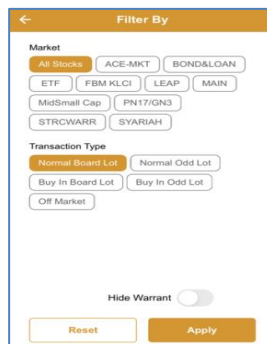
←
Filter By

Market
All Stocks
ACE-MKT
BOND&LOAN
ETF
FBM KLCI
LEAP
MAIN
MidSmall Cap
PN17/GN3
STRCWARR
SYARIAH

Transaction Type
Normal Board Lot
Normal Odd Lot
Buy In Board Lot
Buy In Odd Lot
Off Market

Hide Warrant

Reset
Apply